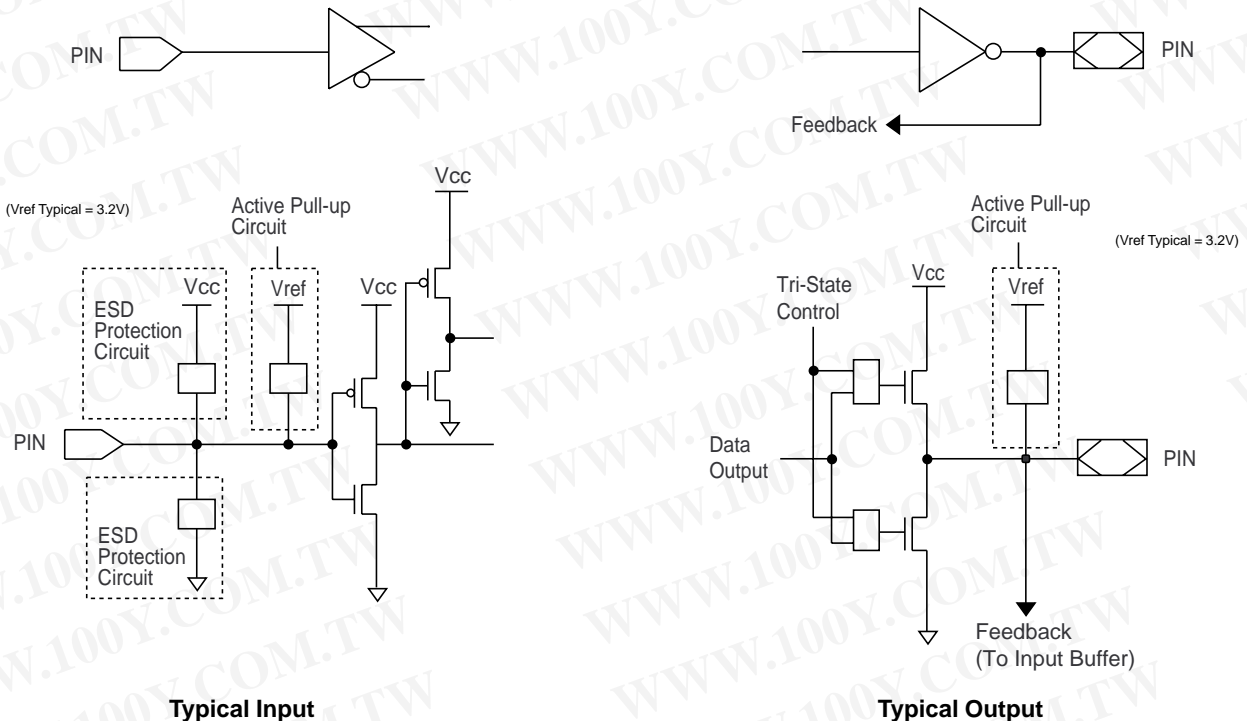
PIN

PIN

Feedback

(Vref Typical = 3.2V)

Active Pull-up Circuit

Vcc

ESD Protection Circuit

Vcc

Vref

Vcc

PIN

ESD Protection Circuit

Typical Input

Active Pull-up Circuit

(Vref Typical = 3.2V)

Tri-State Control

Vcc

Vref

Data Output

PIN

Feedback (To Input Buffer)

Typical Output

WWW.100Y.COM.TW